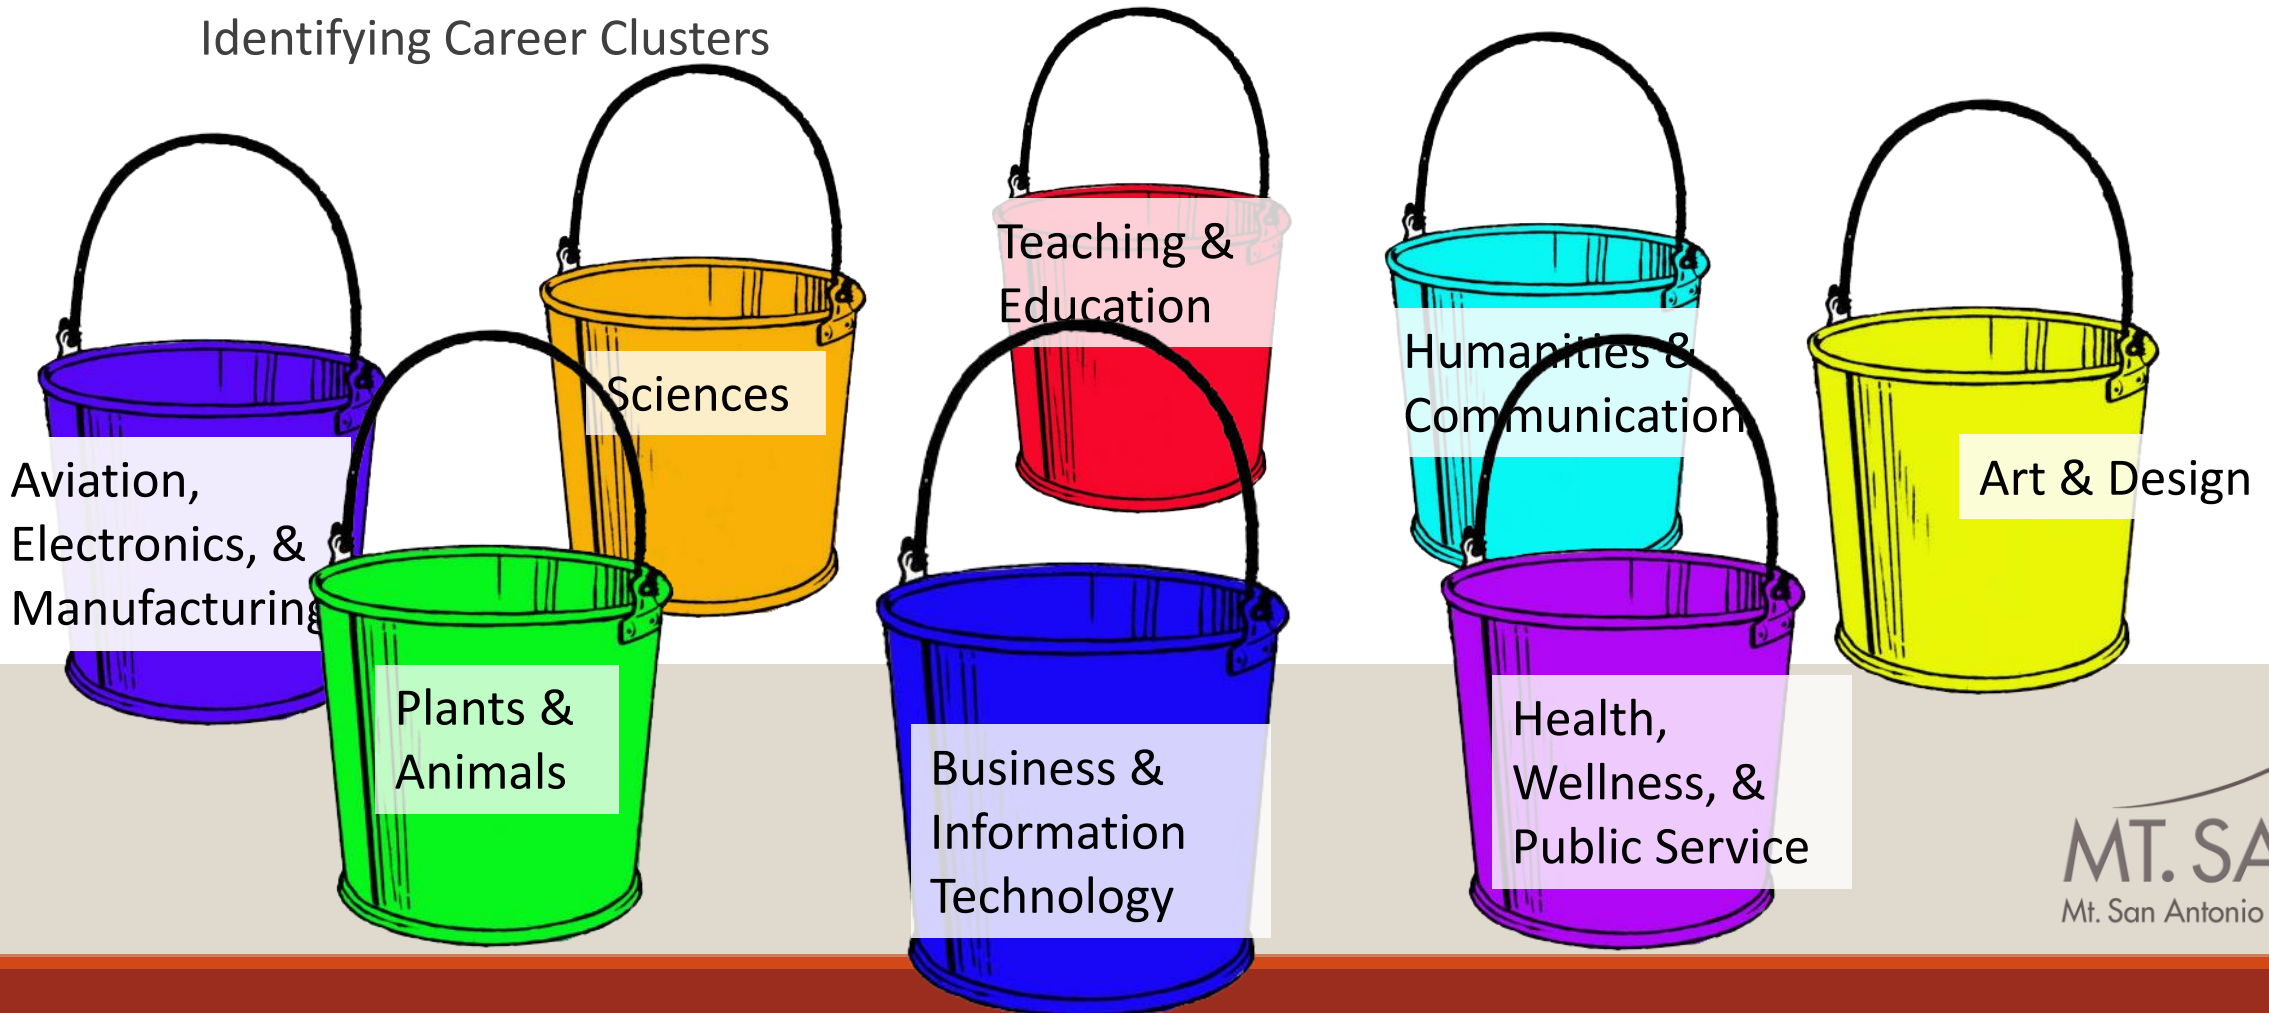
Identifying Career Clusters

Teaching & Education

Sciences

Humanities & Communication

Aviation, Electronics, & Manufacturing

Art & Design

Plants & Animals

Business & Information Technology

Health, Wellness, & Public Service

MT. SA

Mt. San Antonio